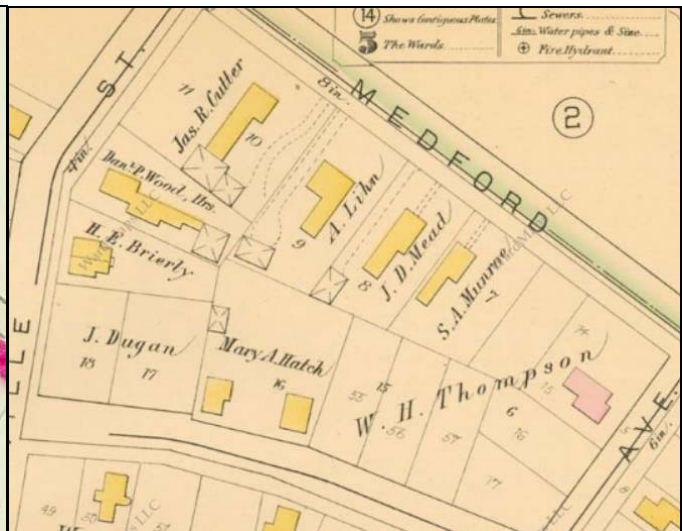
(14) Shows Contiguous Plates
5 The Wards
Sewers
6in. Water pipes & Size
⊕ Fire Hydrant

ST.
MEDFORD
(2)
6in.
4in.
11
Jas. R. Cutler
10
Dan'l P. Wood, Hrs.
A. Lihn
9
H. E. Brierly
J. D. Mead
8
S. A. Munroe
7
LLE
J. Dugan
18
17
Mary A. Hatch
16
55
15
56
57
W. H. Thompson
6
76
75
77
AVE.
6in.
49
50
51